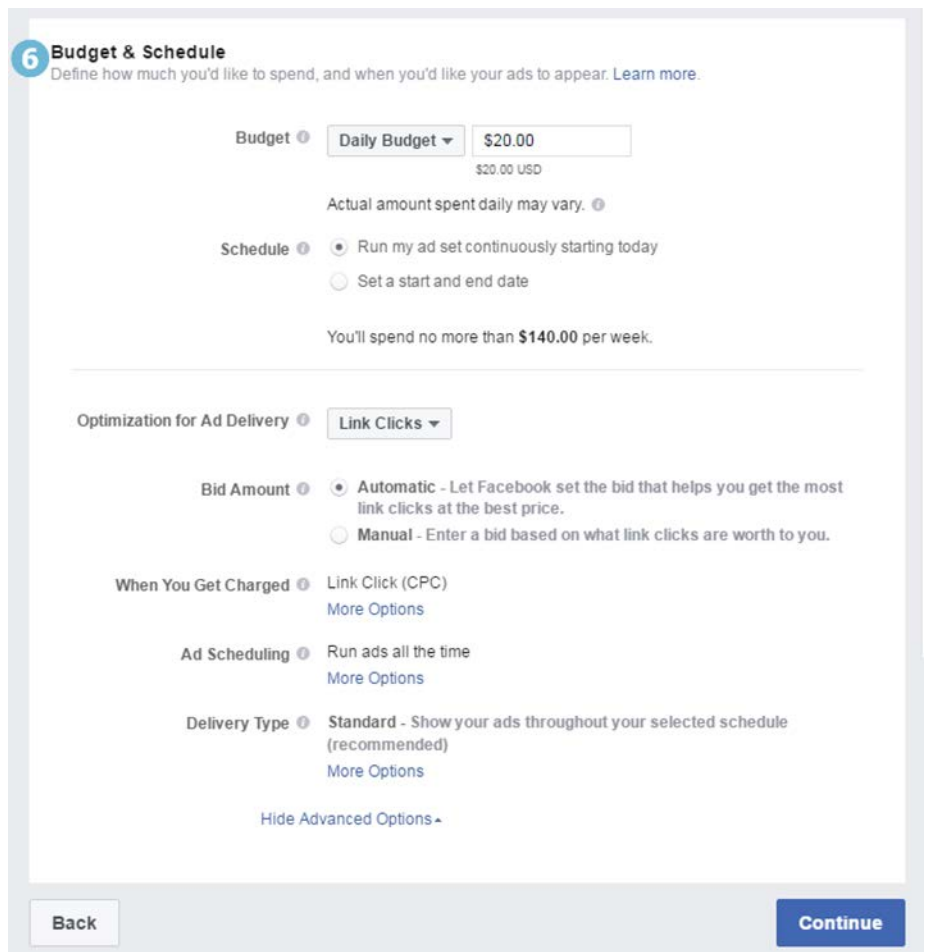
6 Budget & Schedule
Define how much you'd like to spend, and when you'd like your ads to appear. Learn more.

Budget
Daily Budget ▾ $20.00
$20.00 USD

Actual amount spent daily may vary.

Schedule
Run my ad set continuously starting today
Set a start and end date

You'll spend no more than **$140.00** per week.

Optimization for Ad Delivery
Link Clicks ▾

Bid Amount
**Automatic** - Let Facebook set the bid that helps you get the most link clicks at the best price.
**Manual** - Enter a bid based on what link clicks are worth to you.

When You Get Charged
Link Click (CPC)
More Options

Ad Scheduling
Run ads all the time
More Options

Delivery Type
**Standard** - Show your ads throughout your selected schedule (recommended)
More Options

Hide Advanced Options ▴

Back

Continue